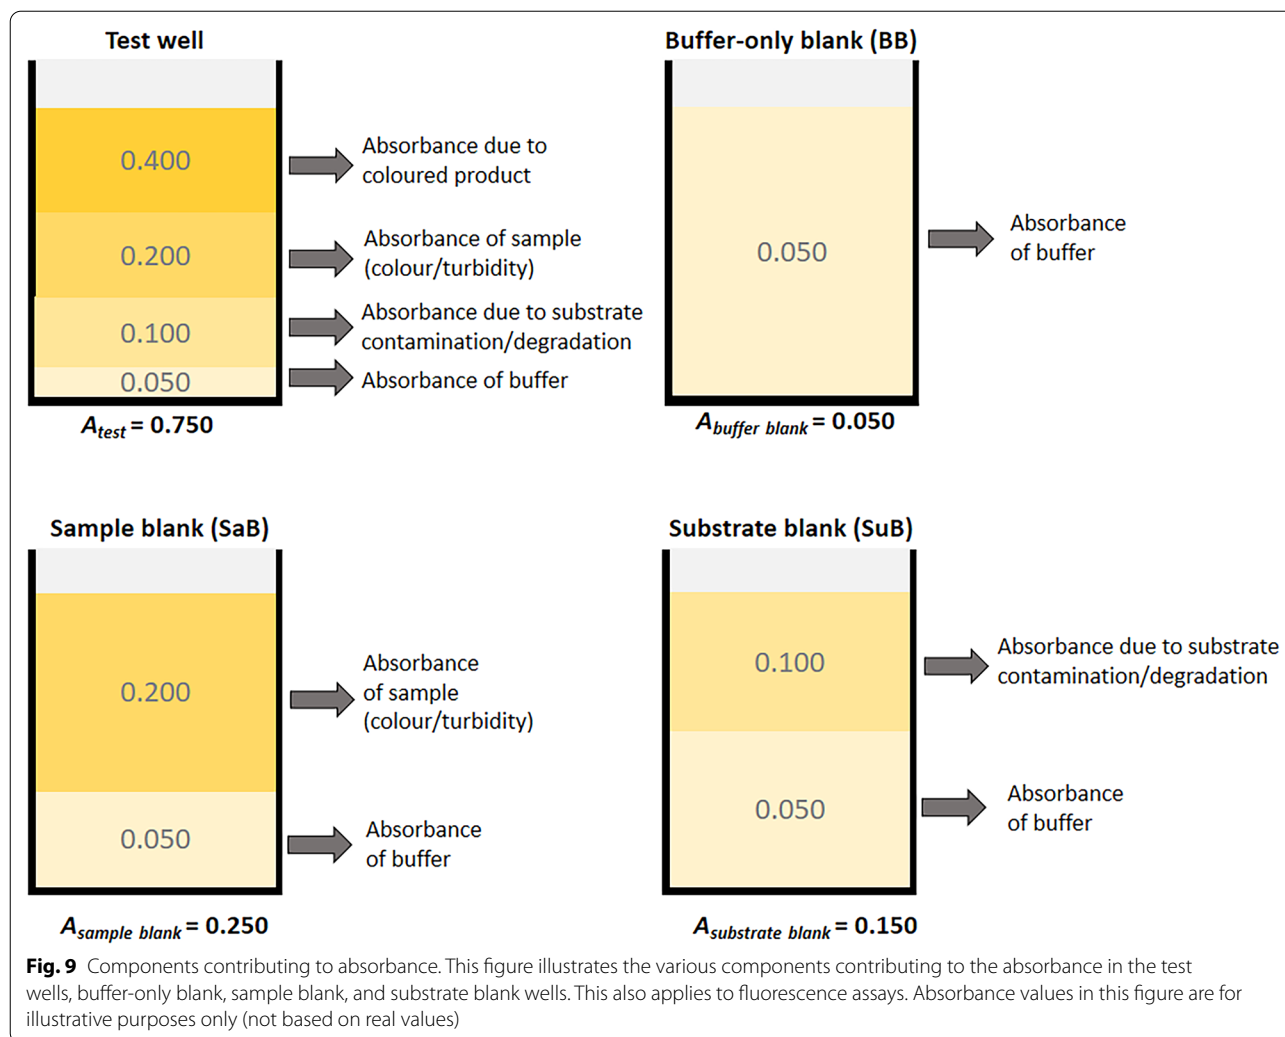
Test well

0.400

Absorbance due to coloured product

0.200

Absorbance of sample (colour/turbidity)

0.100

Absorbance due to substrate contamination/degradation

0.050

Absorbance of buffer

$A_{test}$ = 0.750

Buffer-only blank (BB)

0.050

Absorbance of buffer

$A_{buffer\ blank}$ = 0.050

Sample blank (SaB)

0.200

Absorbance of sample (colour/turbidity)

0.050

Absorbance of buffer

$A_{sample\ blank}$ = 0.250

Substrate blank (SuB)

0.100

Absorbance due to substrate contamination/degradation

0.050

Absorbance of buffer

$A_{substrate\ blank}$ = 0.150

**Fig. 9** Components contributing to absorbance. This figure illustrates the various components contributing to the absorbance in the test wells, buffer-only blank, sample blank, and substrate blank wells. This also applies to fluorescence assays. Absorbance values in this figure are for illustrative purposes only (not based on real values)